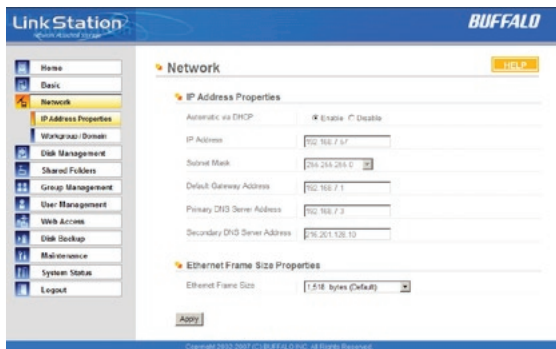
LinkStation
network attached storage

BUFFALO

Home
Basic
Network
IP Address Properties
Workgroup / Domain
Disk Management
Shared Folders
Group Management
User Management
Web Access
Disk Backup
Maintenance
System Status
Logout

Network

HELP

IP Address Properties

Automatic via DHCP
Enable
Disable

IP Address
192.168.1.57

Subnet Mask
255.255.255.0

Default Gateway Address
192.168.1.1

Primary DNS Server Address
192.168.1.3

Secondary DNS Server Address
216.201.128.10

Ethernet Frame Size Properties

Ethernet Frame Size
1,518 bytes (Default)

Apply

Copyright 2002-2007 (C) BUFFALO INC. All Rights Reserved.